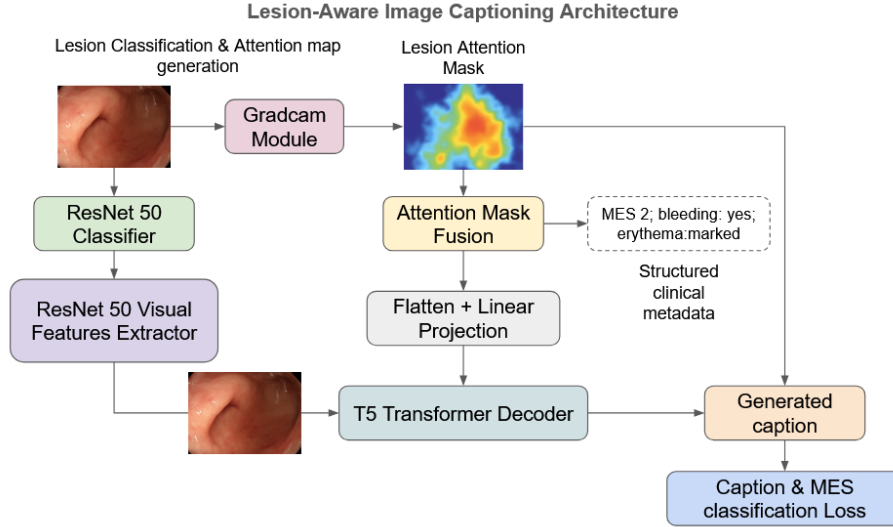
Lesion-Aware Image Captioning Architecture

Lesion Classification & Attention map generation

Lesion Attention Mask

Gradcam Module

ResNet 50 Classifier

Attention Mask Fusion

MES 2; bleeding: yes; erythema:marked

Structured clinical metadata

ResNet 50 Visual Features Extractor

Flatten + Linear Projection

T5 Transformer Decoder

Generated caption

Caption & MES classification Loss